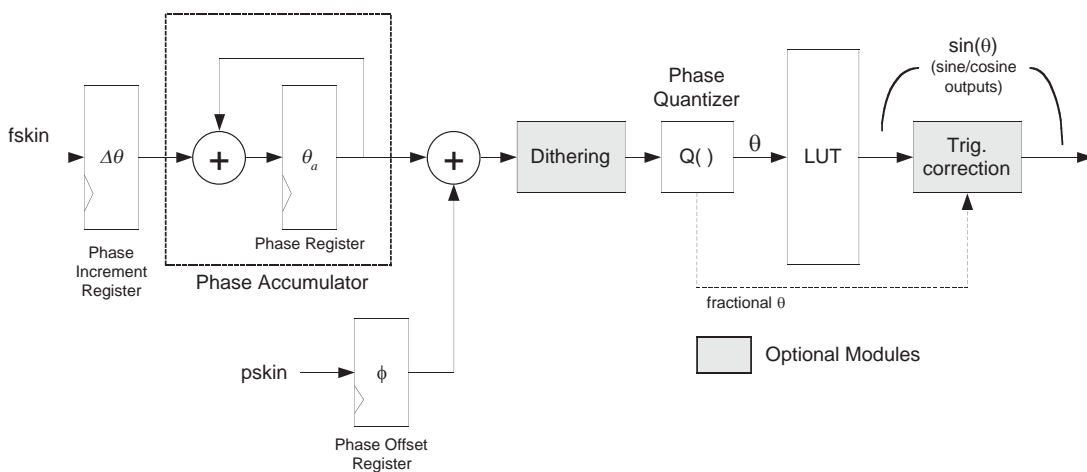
fskin

$\Delta\theta$

Phase Increment Register

+

$\theta_a$

Phase Register

Phase Accumulator

+

pskin

$\phi$

Phase Offset Register

Dithering

Phase Quantizer

Q( )

$\theta$

LUT

$\sin(\theta)$
(sine/cosine outputs)

Trig. correction

fractional $\theta$

Optional Modules